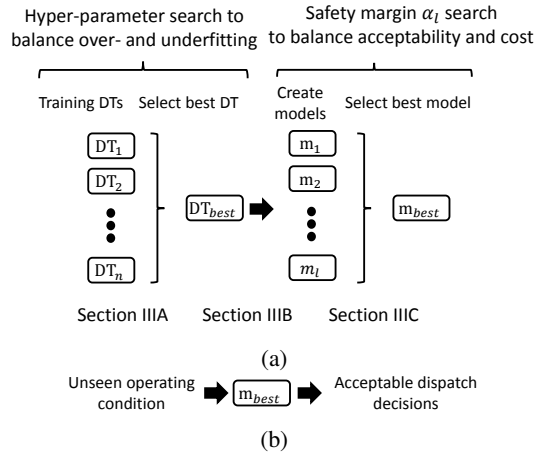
Hyper-parameter search to balance over- and underfitting

Safety margin $\alpha_l$ search to balance acceptability and cost

Training DTs

Select best DT

Create models

Select best model

$\mathrm{DT}_1$

$\mathrm{DT}_2$

$\mathrm{DT}_n$

$\mathrm{DT}_{best}$

$\mathrm{m}_1$

$\mathrm{m}_2$

$m_l$

$\mathrm{m}_{best}$

Section IIIA

Section IIIB

Section IIIC

(a)

Unseen operating condition

$\mathrm{m}_{best}$

Acceptable dispatch decisions

(b)